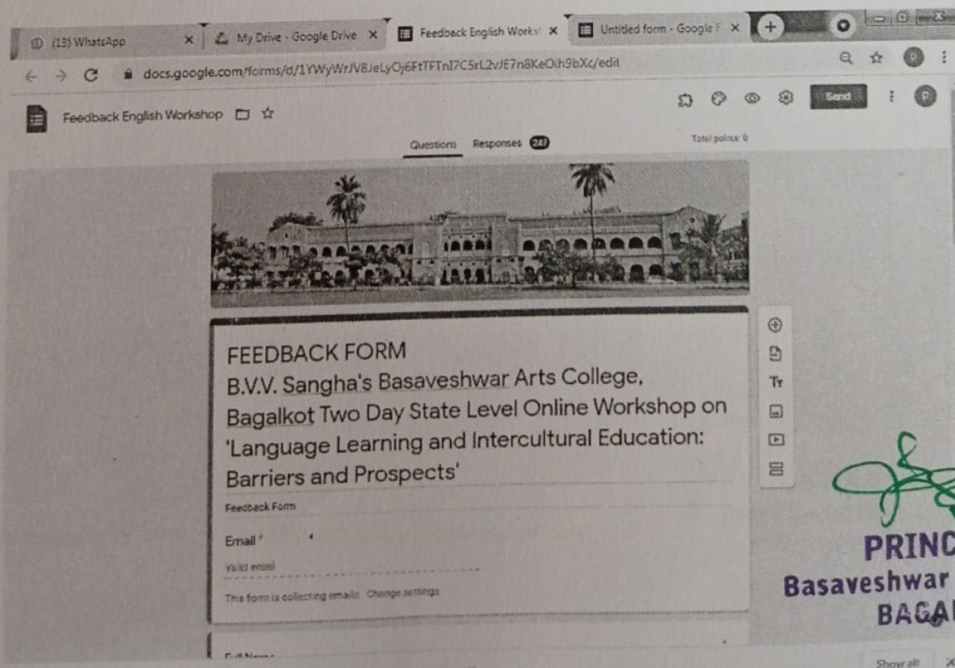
(13) WhatsApp × My Drive - Google Drive × Feedback English Works × Untitled form - Google F × +

docs.google.com/forms/d/1YWyWrJV8JeLyOj6FtTFTnI7C5rL2vJE7n8KeOih9bXc/edit

Feedback English Workshop

Send

Questions Responses 247

Total points: 0

FEEDBACK FORM
B.V.V. Sangha's Basaveshwar Arts College, Bagalkot Two Day State Level Online Workshop on 'Language Learning and Intercultural Education: Barriers and Prospects'

Feedback Form

Email *

Valid email

This form is collecting emails. Change settings

Tr

PRINC
Basaveshwar
BAGA

Show all